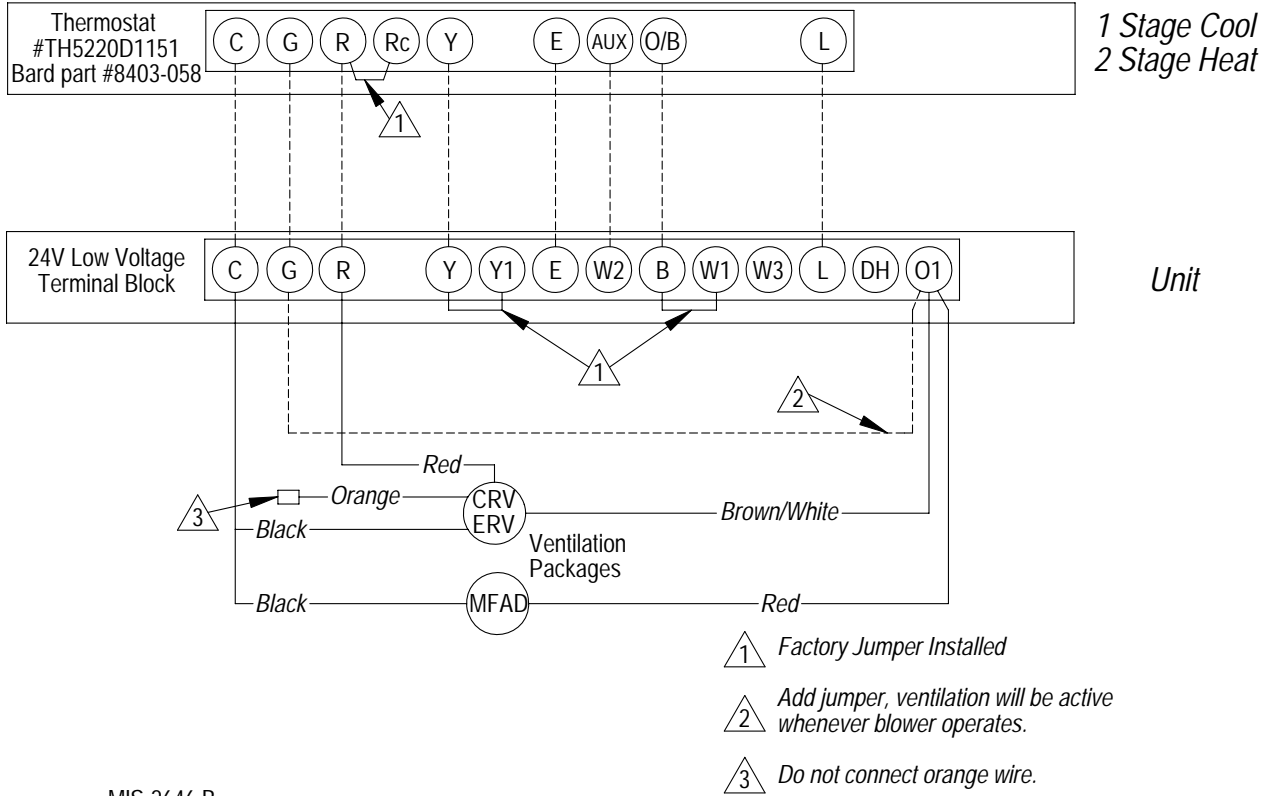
Thermostat
#TH5220D1151
Bard part #8403-058

C G R Rc Y E AUX O/B L

1 Stage Cool
2 Stage Heat

1

24V Low Voltage
Terminal Block

C G R Y Y1 E W2 B W1 W3 L DH O1

Unit

1

2

Red

3

Orange

CRV
ERV

Brown/White

Black

Ventilation
Packages

Black

MFAD

Red

1 Factory Jumper Installed

2 Add jumper, ventilation will be active whenever blower operates.

3 Do not connect orange wire.

MIS-3646 B